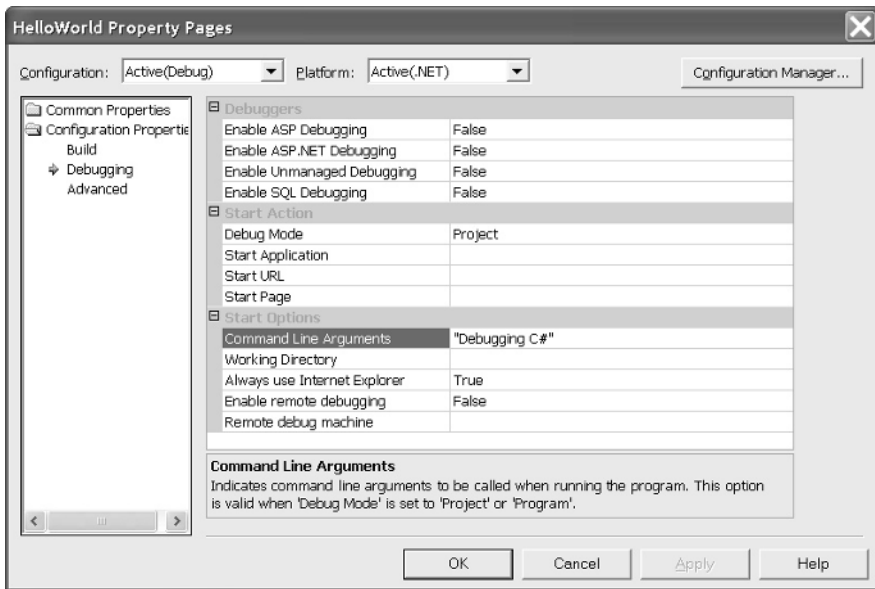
HelloWorld Property Pages

Configuration: Active(Debug) Platform: Active(.NET) Configuration Manager...

Common Properties
Configuration Propertie
Build
Debugging
Advanced

| Debuggers | |
|---|---|
| Enable ASP Debugging | False |
| Enable ASP.NET Debugging | False |
| Enable Unmanaged Debugging | False |
| Enable SQL Debugging | False |
| Start Action | |
| Debug Mode | Project |
| Start Application | |
| Start URL | |
| Start Page | |
| Start Options | |
| Command Line Arguments | "Debugging C#" |
| Working Directory | |
| Always use Internet Explorer | True |
| Enable remote debugging | False |
| Remote debug machine | |

Command Line Arguments
Indicates command line arguments to be called when running the program. This option is valid when 'Debug Mode' is set to 'Project' or 'Program'.

OK Cancel Apply Help